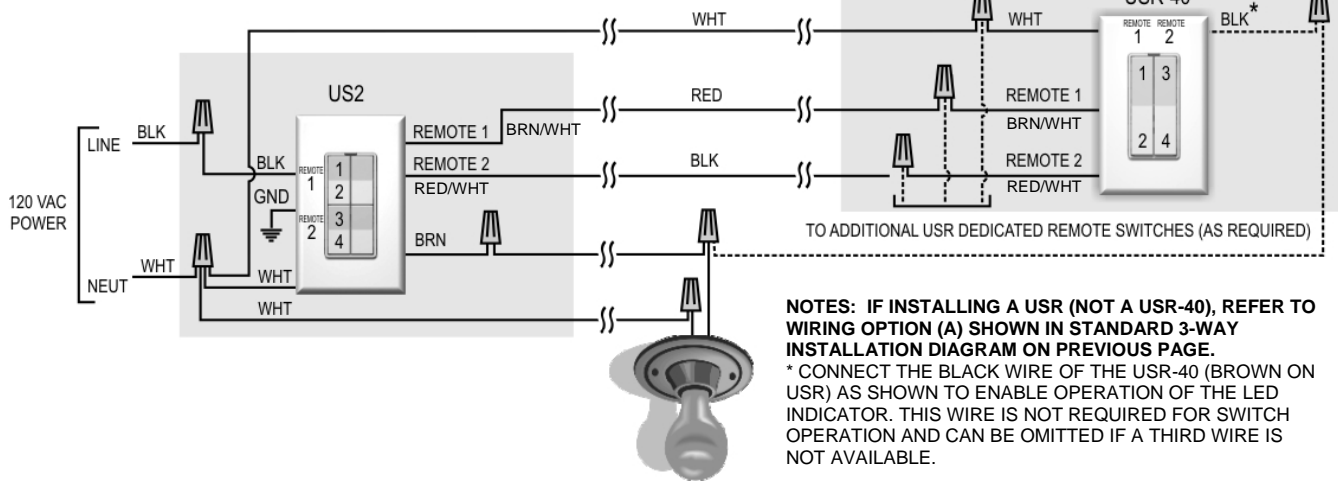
USR-40

WHT

WHT

BLK*

REMOTE 1

REMOTE 2

2

1 3

2 4

RED

REMOTE 1

BRN/WHT

BLK

REMOTE 2

RED/WHT

US2

REMOTE 1

BRN/WHT

REMOTE 2

RED/WHT

BRN

LINE

BLK

BLK

REMOTE 1

1

2

GND

REMOTE 2

3

4

120 VAC POWER

NEUT

WHT

WHT

WHT

TO ADDITIONAL USR DEDICATED REMOTE SWITCHES (AS REQUIRED)

NOTES: IF INSTALLING A USR (NOT A USR-40), REFER TO WIRING OPTION (A) SHOWN IN STANDARD 3-WAY INSTALLATION DIAGRAM ON PREVIOUS PAGE.
* CONNECT THE BLACK WIRE OF THE USR-40 (BROWN ON USR) AS SHOWN TO ENABLE OPERATION OF THE LED INDICATOR. THIS WIRE IS NOT REQUIRED FOR SWITCH OPERATION AND CAN BE OMITTED IF A THIRD WIRE IS NOT AVAILABLE.